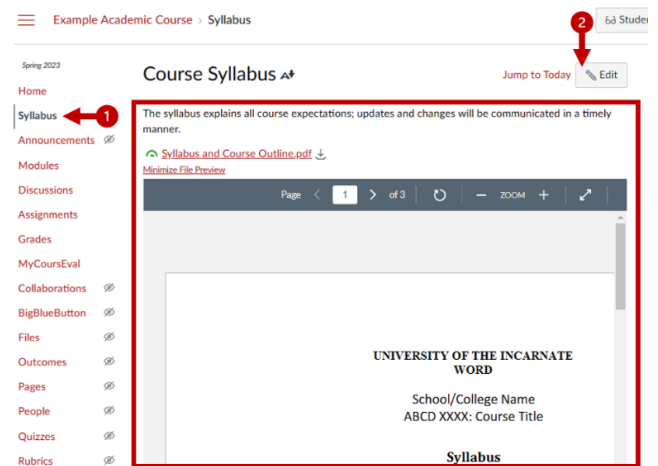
Example Academic Course > Syllabus

Studen

Spring 2023

Home

Syllabus

1

Announcements

Modules

Discussions

Assignments

Grades

MyCoursEval

Collaborations

BigBlueButton

Files

Outcomes

Pages

People

Quizzes

Rubrics

Course Syllabus

2

Jump to Today

Edit

The syllabus explains all course expectations; updates and changes will be communicated in a timely manner.

Syllabus and Course Outline.pdf

Minimize File Preview

Page 1 of 3 ZOOM

UNIVERSITY OF THE INCARNATE WORD

School/College Name
ABCD XXXX: Course Title

Syllabus